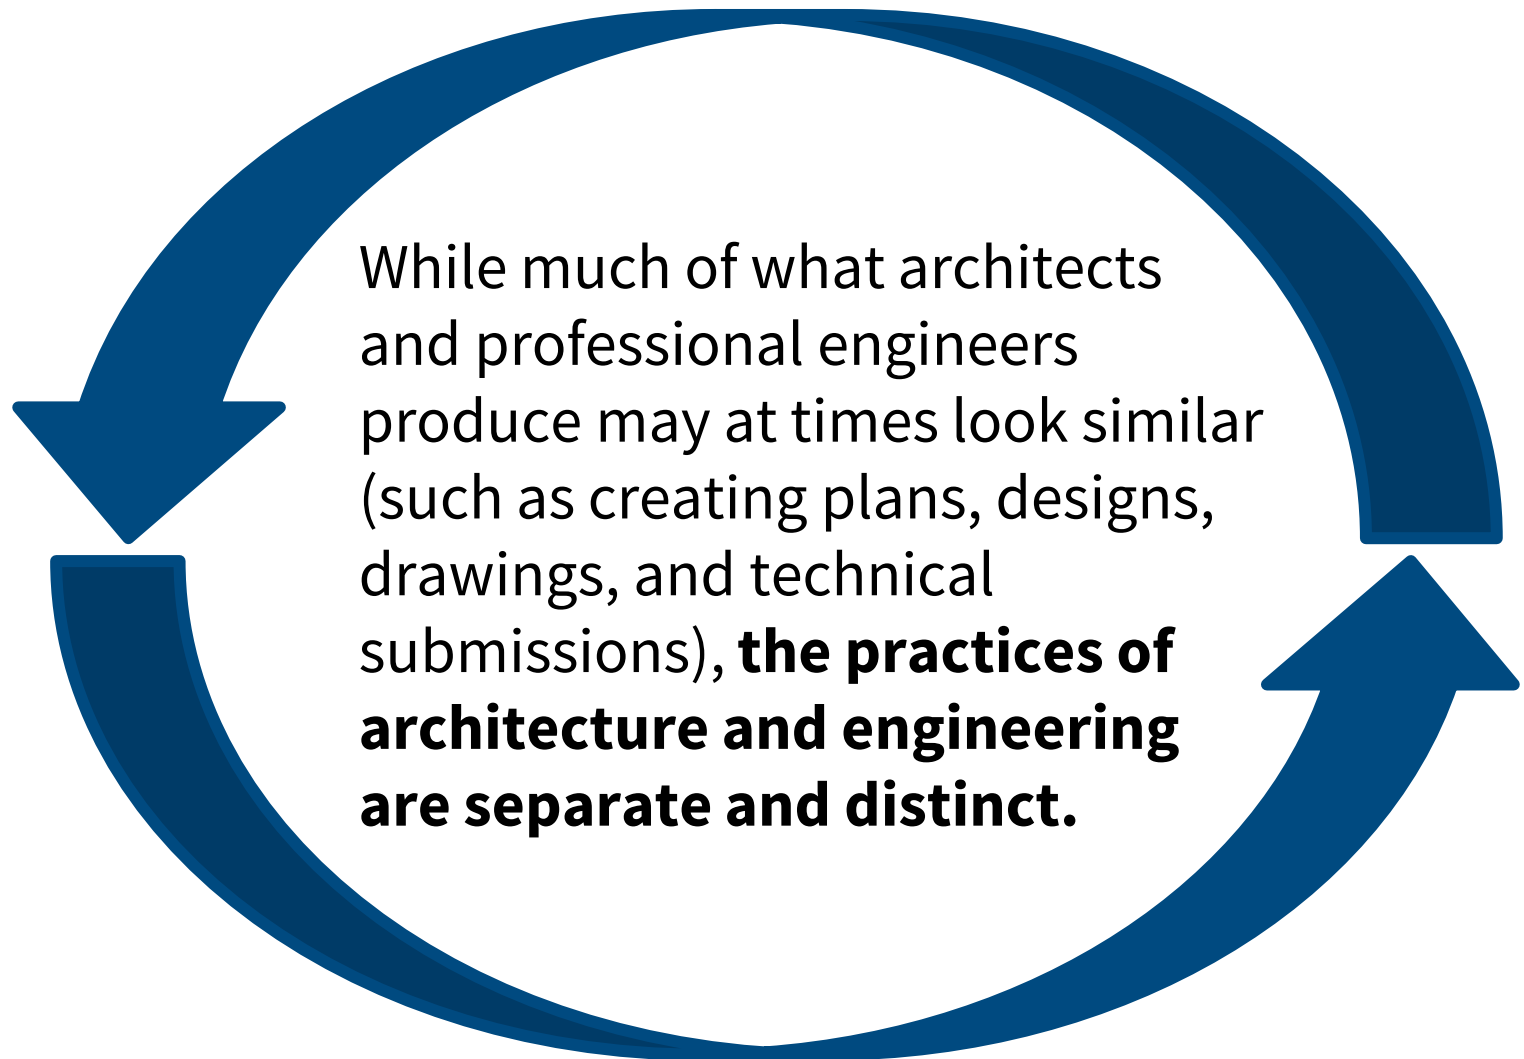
While much of what architects and professional engineers produce may at times look similar (such as creating plans, designs, drawings, and technical submissions), **the practices of architecture and engineering are separate and distinct.**